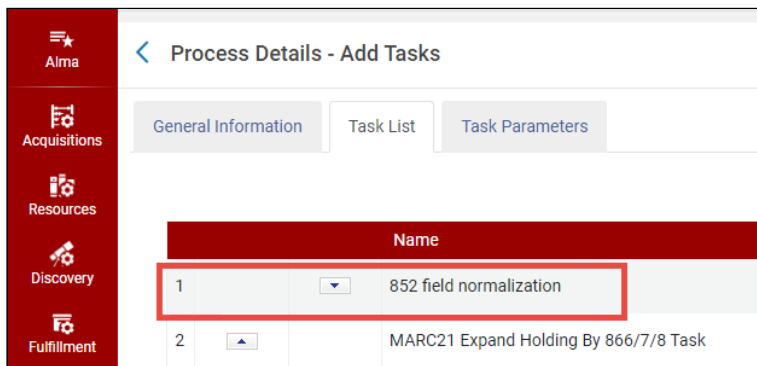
Alma
Acquisitions
Resources
Discovery
Fulfillment

Process Details - Add Tasks

General Information
Task List
Task Parameters

| | | | Name |
|---|---|---|---|
| 1 | | | 852 field normalization |
| 2 | | | MARC21 Expand Holding By 866/7/8 Task |